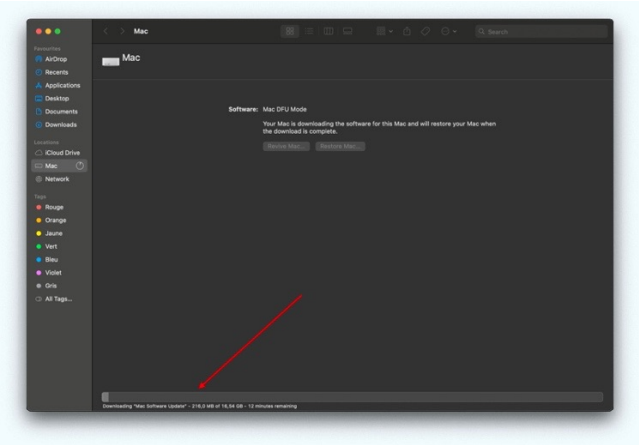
Mac

Search

Favourites
AirDrop
Recents
Applications
Desktop
Documents
Downloads

Locations
iCloud Drive
Mac
Network

Tags
Rouge
Orange
Jaune
Vert
Bleu
Violet
Gris
All Tags...

Mac

Software: Mac DFU Mode

Your Mac is downloading the software for this Mac and will restore your Mac when the download is complete.

Revive Mac...
Restore Mac...

Downloading "Mac Software Update" - 216,3 MB of 16,54 GB - 12 minutes remaining